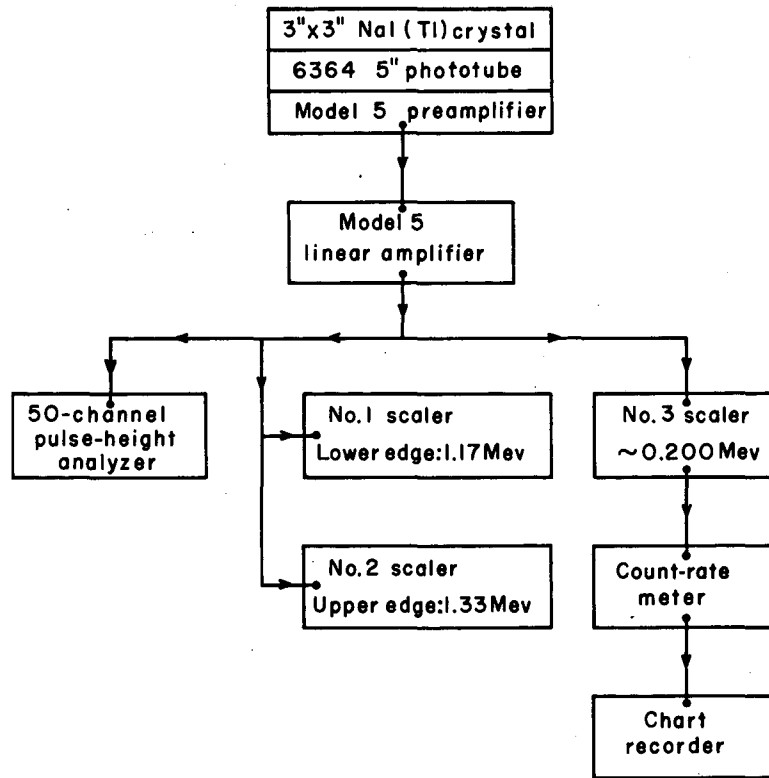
3"x3" NaI (Tl) crystal
6364 5" phototube
Model 5 preamplifier

Model 5 linear amplifier

50-channel pulse-height analyzer

No. 1 scaler
Lower edge: 1.17 Mev

No. 2 scaler
Upper edge: 1.33 Mev

No. 3 scaler
~0.200 Mev

Count-rate meter

Chart recorder